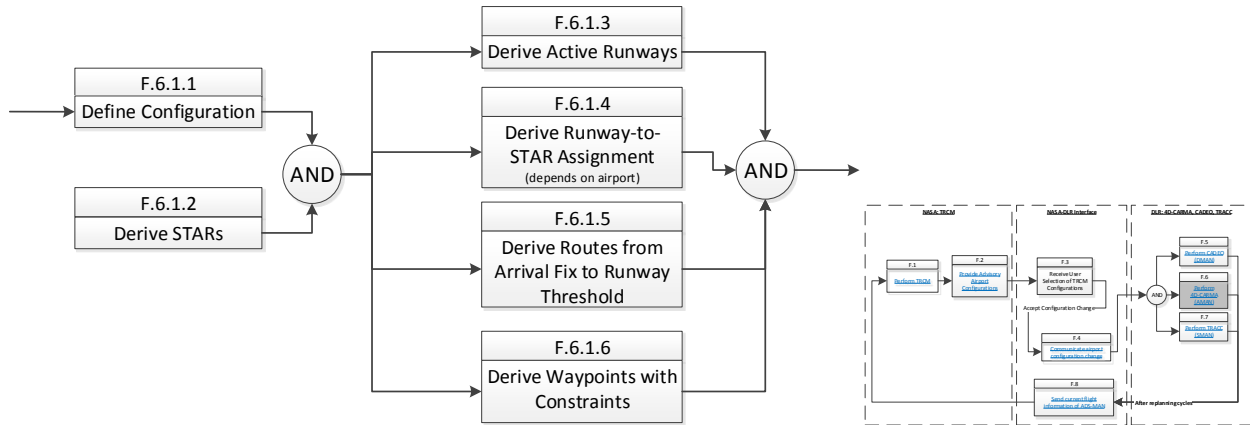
F.6.1.1
Define Configuration

F.6.1.2
Derive STARs

AND

F.6.1.3
Derive Active Runways

F.6.1.4
Derive Runway-to-STAR Assignment
(depends on airport)

F.6.1.5
Derive Routes from Arrival Fix to Runway Threshold

F.6.1.6
Derive Waypoints with Constraints

AND

NASA: TRCM

NASA-DLR Interface

DLR: 4D-CARMA, CADEO, TRACC

F.1
Perform TRCM

F.2
Provide Advisory Airport Configurations

F.3
Receive User Selection of TRCM Configurations

Accept Configuration Change

F.4
Communicate airport configuration change

AND

F.5
Perform CADEO (DMAN)

F.6
Perform 4D-CARMA (AMAN)

F.7
Perform TRACC (SMAN)

F.8
Send current flight information of AOS-MAN

After replanning cycles